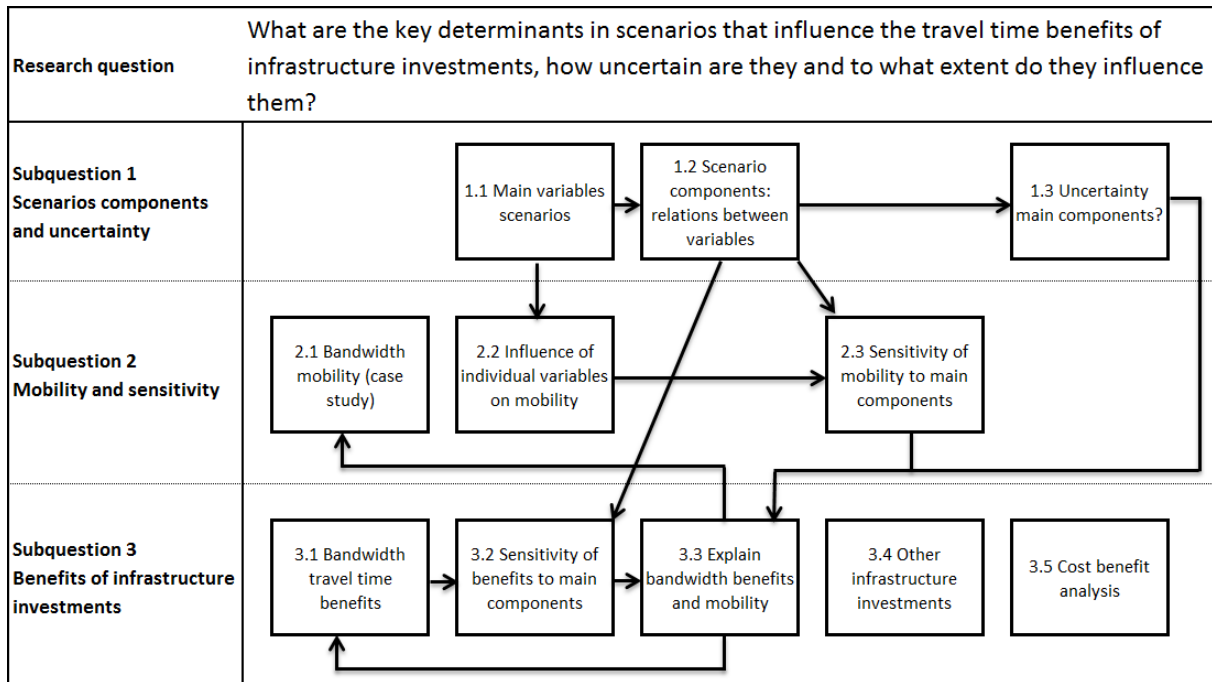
Research question

What are the key determinants in scenarios that influence the travel time benefits of infrastructure investments, how uncertain are they and to what extent do they influence them?

Subquestion 1
Scenarios components and uncertainty

1.1 Main variables scenarios

1.2 Scenario components: relations between variables

1.3 Uncertainty main components?

Subquestion 2
Mobility and sensitivity

2.1 Bandwidth mobility (case study)

2.2 Influence of individual variables on mobility

2.3 Sensitivity of mobility to main components

Subquestion 3
Benefits of infrastructure investments

3.1 Bandwidth travel time benefits

3.2 Sensitivity of benefits to main components

3.3 Explain bandwidth benefits and mobility

3.4 Other infrastructure investments

3.5 Cost benefit analysis